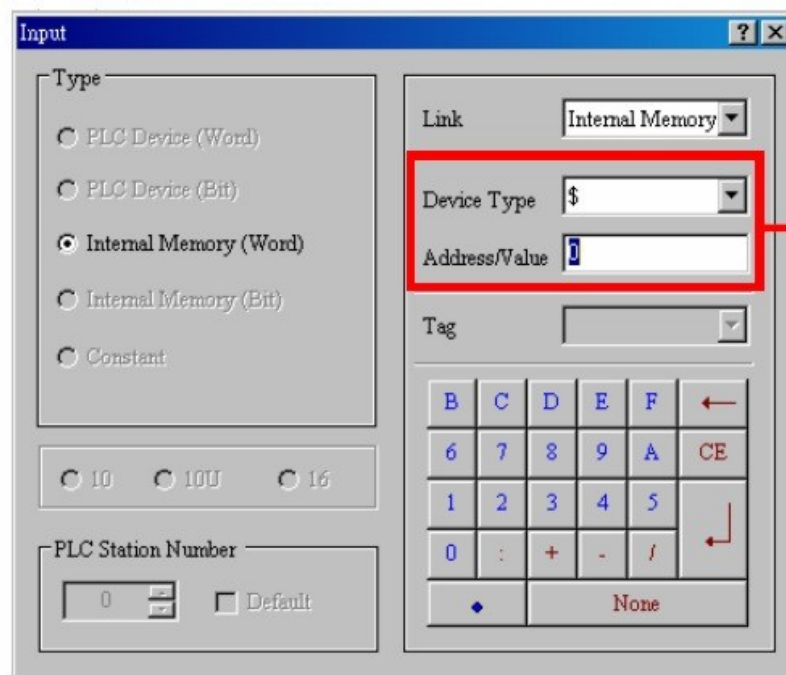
Input

?

Type

PLC Device (Word)

PLC Device (Bit)

Internal Memory (Word)

Internal Memory (Bit)

Constant

10 10U 16

PLC Station Number

0

Default

Link Internal Memory

Device Type $

Address/Value 0

Tag

| B | C | D | E | F | ← |
|---|---|---|---|---|---|
| 6 | 7 | 8 | 9 | A | CE |
| 1 | 2 | 3 | 4 | 5 | ↵ |
| 0 | : | + | - | / | |
| . | None | | | | |